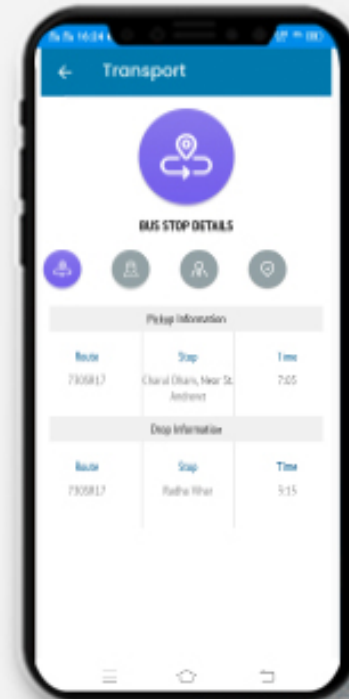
16:04

Transport

BUS STOP DETAILS

Pickup Information

| Route | Stop | Time |
|---|---|---|
| 7305R17 | Charul Dham, Near St. Andrews | 7:05 |

Drop Information

| Route | Stop | Time |
|---|---|---|
| 7305R17 | Radha Vihar | 3:15 |